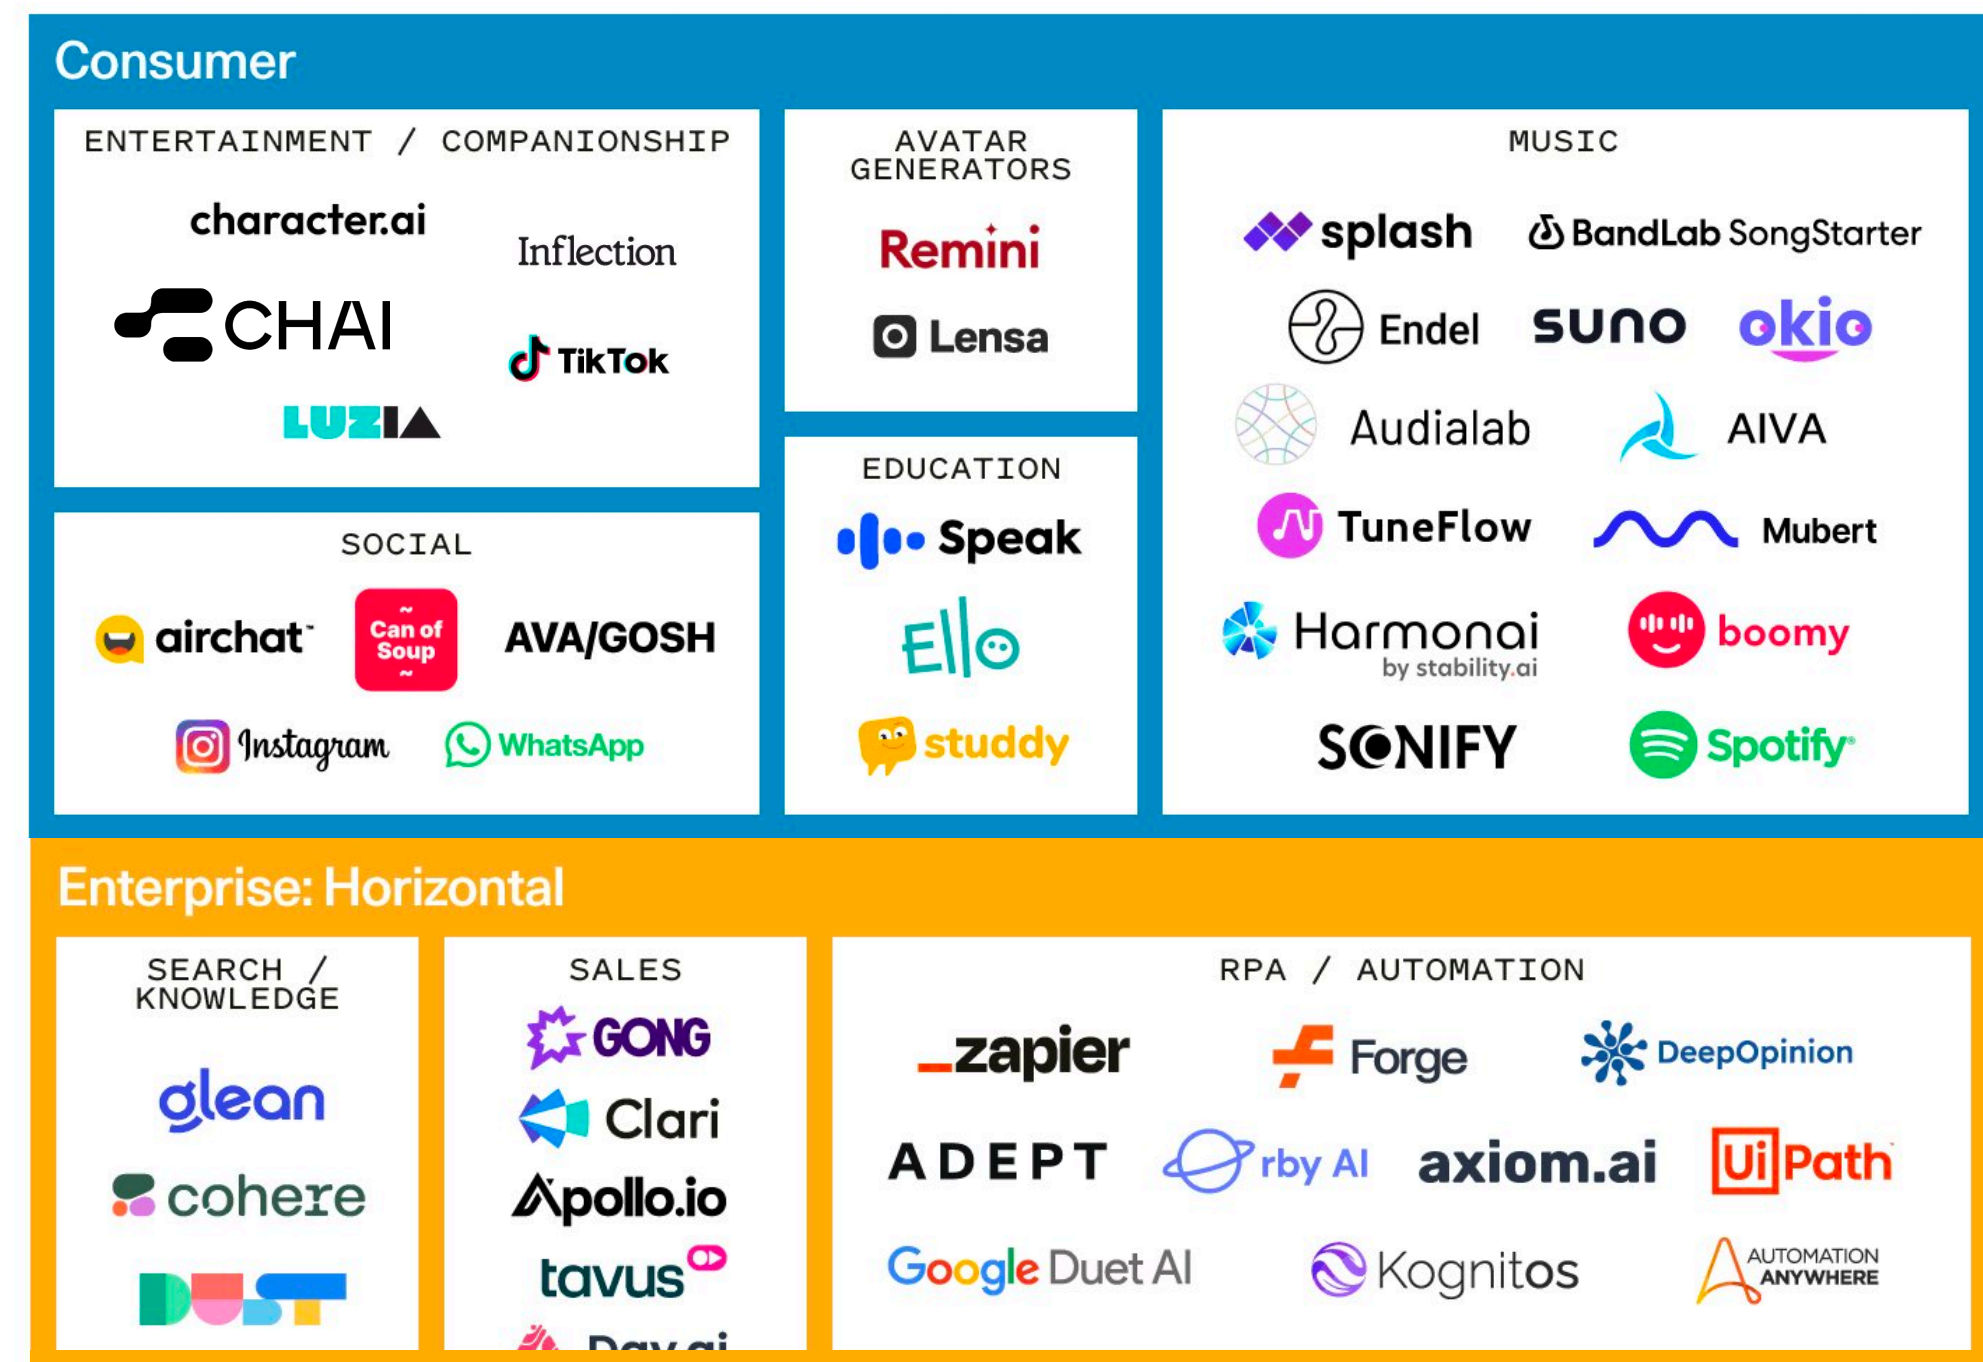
Consumer

ENTERTAINMENT / COMPANIONSHIP

character.ai

Inflection

CHAI

TikTok

LUZIA

AVATAR GENERATORS

Remini

Lensa

MUSIC

splash

BandLab SongStarter

Endel

suno

okio

Audialab

AIVA

TuneFlow

Mubert

Harmonai by stability.ai

boomy

SONIFY

Spotify

SOCIAL

airchat

Can of Soup

AVA/GOSH

Instagram

WhatsApp

EDUCATION

Speak

Ello

studdy

Enterprise: Horizontal

SEARCH / KNOWLEDGE

glean

cohere

DUST

SALES

GONG

Clari

Apollo.io

tavus

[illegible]

RPA / AUTOMATION

zapier

Forge

DeepOpinion

ADEPT

rby AI

axiom.ai

UiPath

Google Duet AI

Kognitos

AUTOMATION ANYWHERE